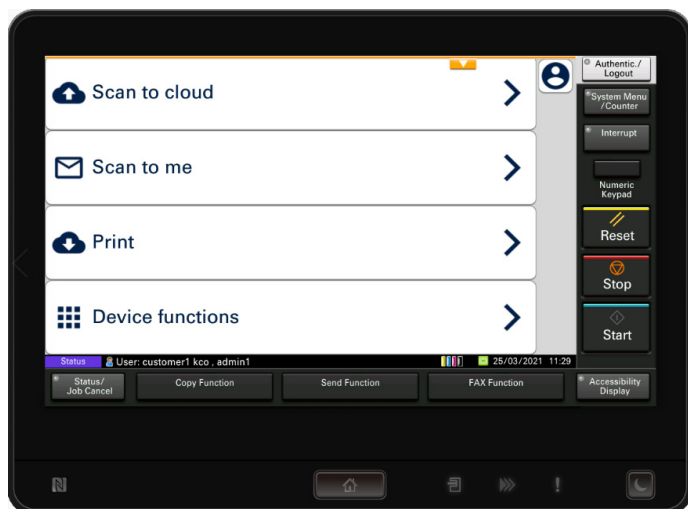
Scan to cloud

Scan to me

Print

Device functions

Authentic./ Logout

System Menu /Counter

Interrupt

Numeric Keypad

Reset

Stop

Start

Status User: customer1 kco , admin1 25/03/2021 11:29

Status/ Job Cancel

Copy Function

Send Function

FAX Function

Accessibility Display